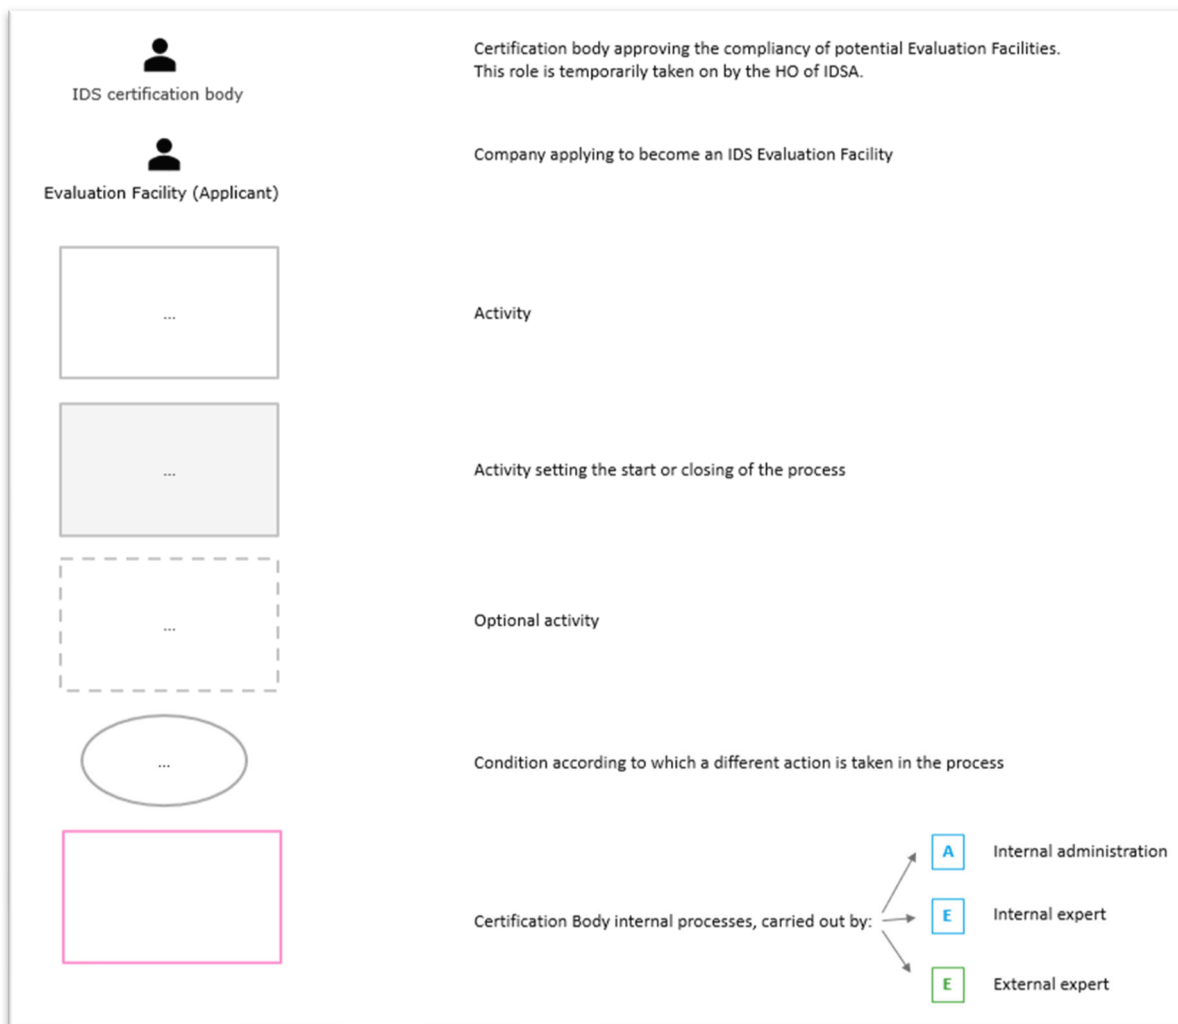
IDS certification body

Certification body approving the compliancy of potential Evaluation Facilities. This role is temporarily taken on by the HO of IDSA.

Evaluation Facility (Applicant)

Company applying to become an IDS Evaluation Facility

...

Activity

...

Activity setting the start or closing of the process

...

Optional activity

...

Condition according to which a different action is taken in the process

Certification Body internal processes, carried out by:

A Internal administration

E Internal expert

E External expert